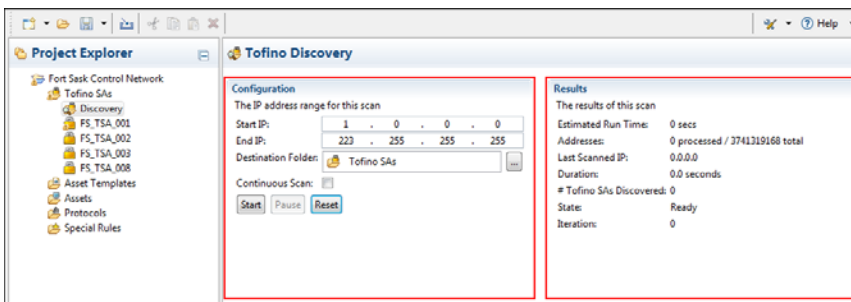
Help

Project Explorer

Fort Sask Control Network
Tofino SAs
Discovery
FS_TSA_001
FS_TSA_002
FS_TSA_003
FS_TSA_008
Asset Templates
Assets
Protocols
Special Rules

Tofino Discovery

Configuration
The IP address range for this scan
Start IP: 1 . 0 . 0 . 0
End IP: 223 . 255 . 255 . 255
Destination Folder: Tofino SAs ...
Continuous Scan:
Start Pause Reset

Results
The results of this scan
Estimated Run Time: 0 secs
Addresses: 0 processed / 3741319168 total
Last Scanned IP: 0.0.0.0
Duration: 0.0 seconds
# Tofino SAs Discovered: 0
State: Ready
Iteration: 0